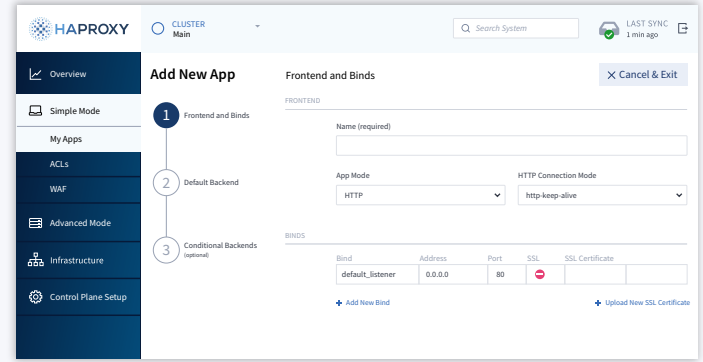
HAPROXY

CLUSTER
Main

Search System

LAST SYNC
1 min ago

Overview
Simple Mode
My Apps
ACLs
WAF
Advanced Mode
Infrastructure
Control Plane Setup

Add New App

1 Frontend and Binds
2 Default Backend
3 Conditional Backends (optional)

Frontend and Binds

Cancel & Exit

FRONTEND

Name (required)

App Mode
HTTP

HTTP Connection Mode
http-keep-alive

BINDS

| Bind | Address | Port | SSL | SSL Certificate | |
|---|---|---|---|---|---|
| default_listener | 0.0.0.0 | 80 | | | |

Add New Bind

Upload New SSL Certificate